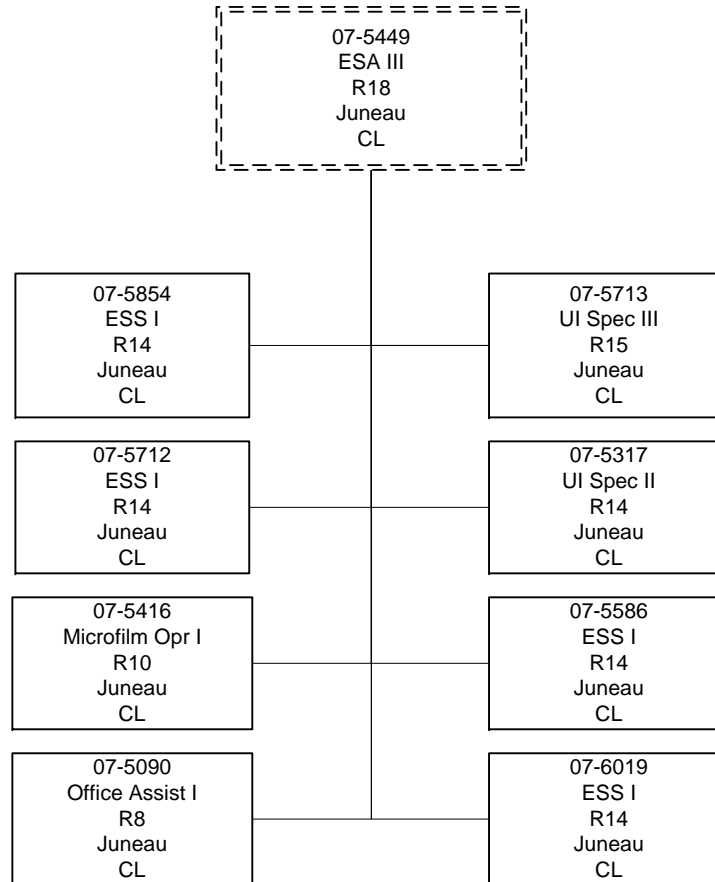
07-5449
ESA III
R18
Juneau
CL

07-5854
ESS I
R14
Juneau
CL

07-5713
UI Spec III
R15
Juneau
CL

07-5712
ESS I
R14
Juneau
CL

07-5317
UI Spec II
R14
Juneau
CL

07-5416
Microfilm Opr I
R10
Juneau
CL

07-5586
ESS I
R14
Juneau
CL

07-5090
Office Assist I
R8
Juneau
CL

07-6019
ESS I
R14
Juneau
CL